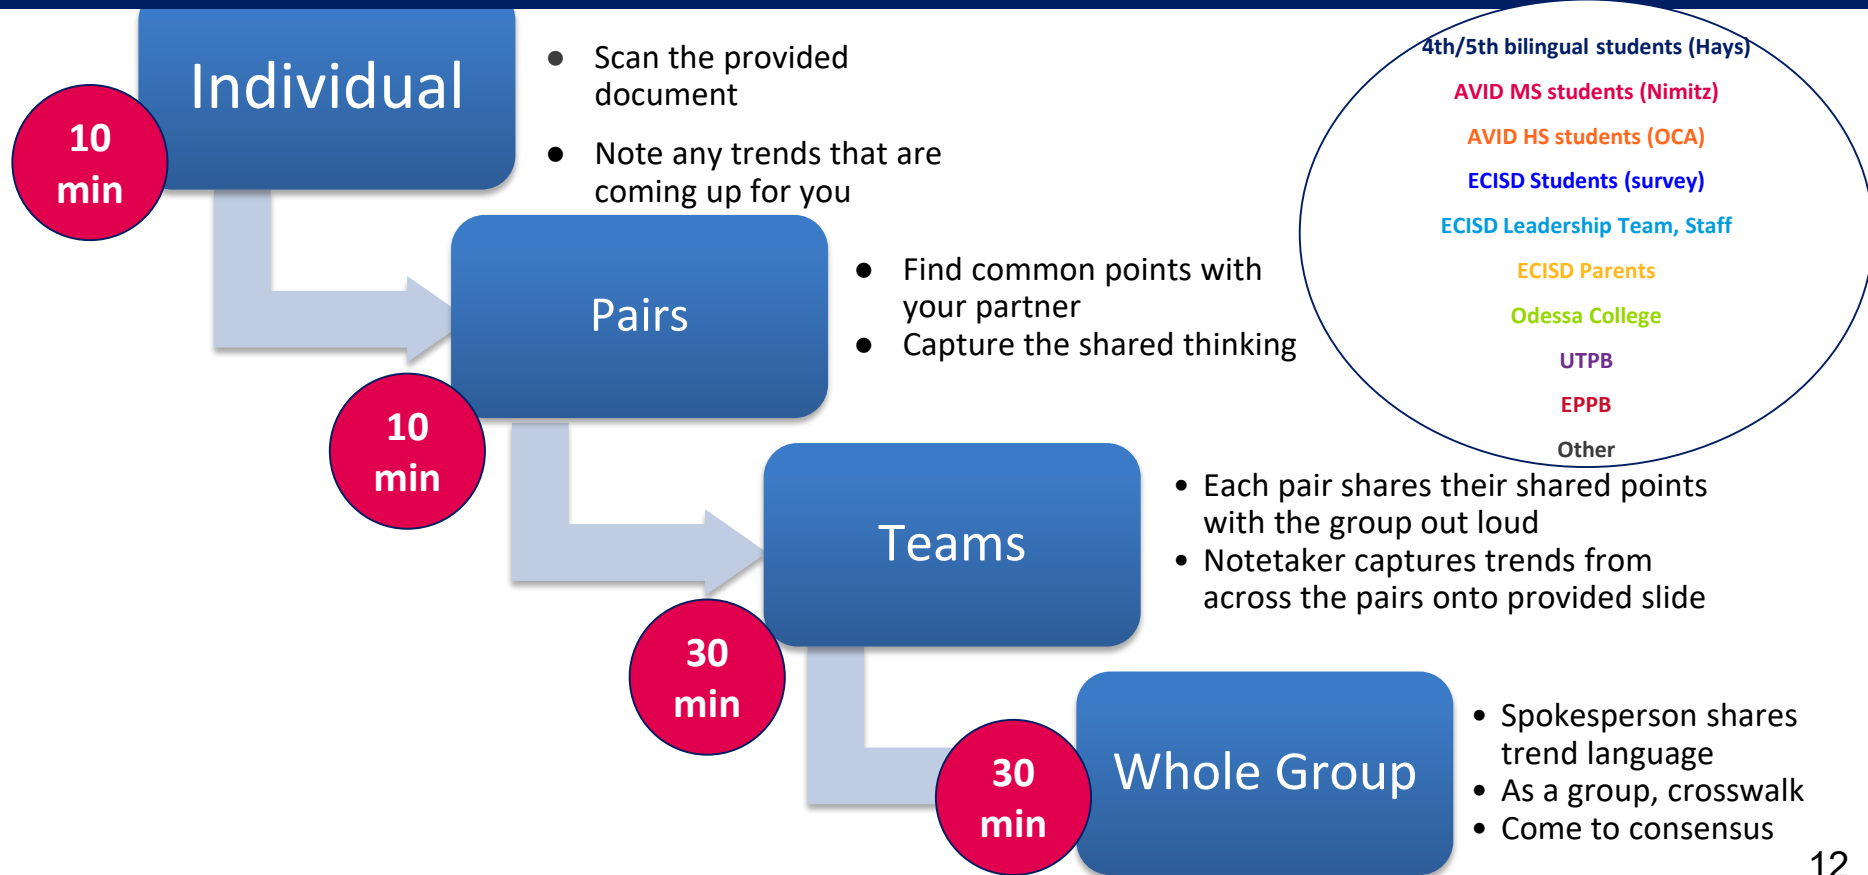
Individual

10 min

- Scan the provided document
- Note any trends that are coming up for you

4th/5th bilingual students (Hays)
AVID MS students (Nimitz)
AVID HS students (OCA)
ECISD Students (survey)
ECISD Leadership Team, Staff
ECISD Parents
Odessa College
UTPB
EPPB
Other

Pairs

10 min

- Find common points with your partner
- Capture the shared thinking

Teams

30 min

- Each pair shares their shared points with the group out loud
- Notetaker captures trends from across the pairs onto provided slide

Whole Group

30 min

- Spokesperson shares trend language
- As a group, crosswalk
- Come to consensus

12